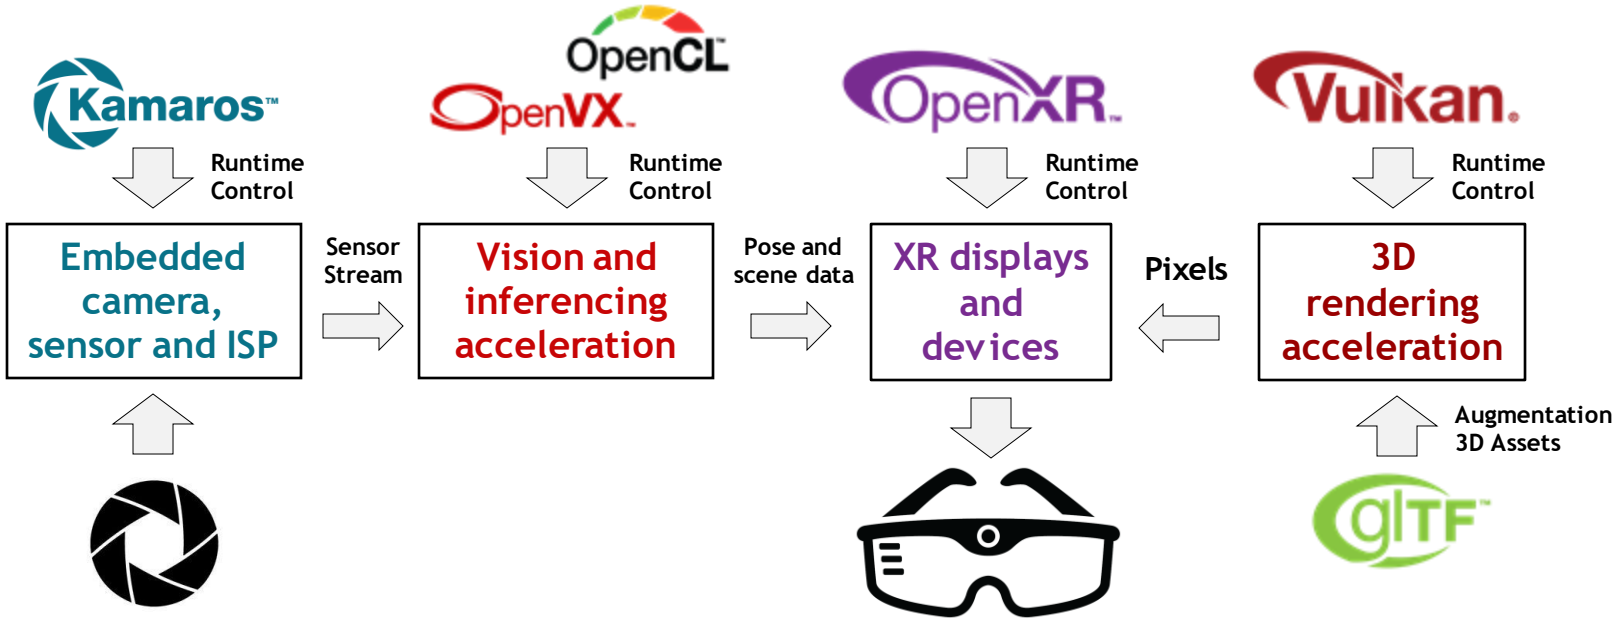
Kamaros™

Runtime Control

Embedded camera, sensor and ISP

Sensor Stream

OpenCL

OpenVX

Runtime Control

Vision and inferencing acceleration

Pose and scene data

OpenXR

Runtime Control

XR displays and devices

Pixels

Vulkan.

Runtime Control

3D rendering acceleration

Augmentation 3D Assets

glTF™